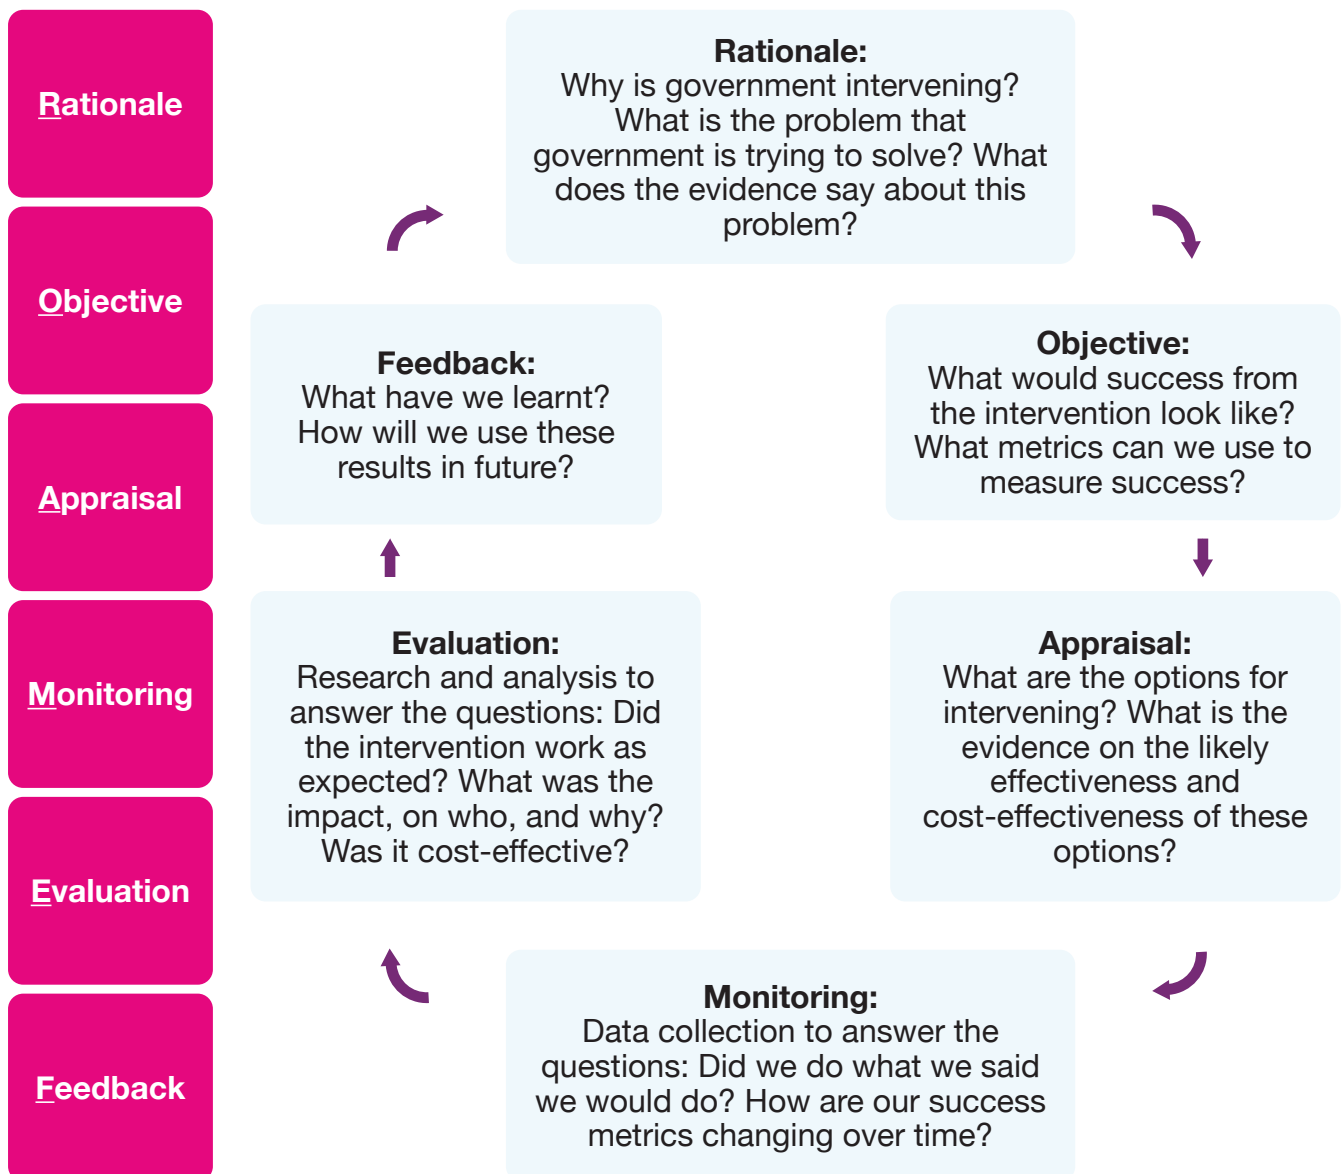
Rationale

Objective

Appraisal

Monitoring

Evaluation

Feedback

Rationale:
Why is government intervening? What is the problem that government is trying to solve? What does the evidence say about this problem?

Objective:
What would success from the intervention look like? What metrics can we use to measure success?

Appraisal:
What are the options for intervening? What is the evidence on the likely effectiveness and cost-effectiveness of these options?

Monitoring:
Data collection to answer the questions: Did we do what we said we would do? How are our success metrics changing over time?

Evaluation:
Research and analysis to answer the questions: Did the intervention work as expected? What was the impact, on who, and why? Was it cost-effective?

Feedback:
What have we learnt? How will we use these results in future?